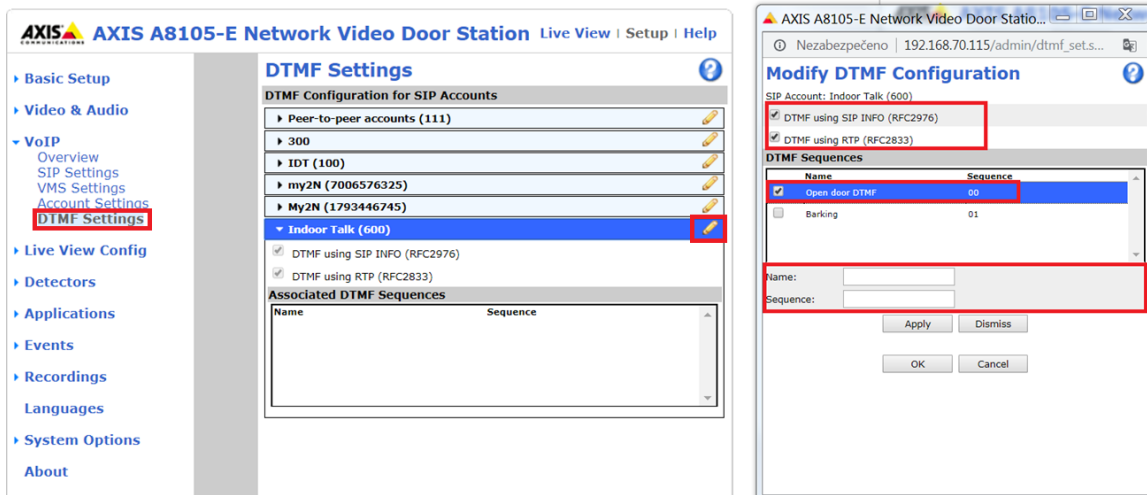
AXIS COMMUNICATIONS AXIS A8105-E Network Video Door Station Live View | Setup | Help

Basic Setup
Video & Audio
VoIP
Overview
SIP Settings
VMS Settings
Account Settings
DTMF Settings
Live View Config
Detectors
Applications
Events
Recordings
Languages
System Options
About

DTMF Settings

DTMF Configuration for SIP Accounts
Peer-to-peer accounts (111)
300
IDT (100)
my2N (7006576325)
My2N (1793446745)
Indoor Talk (600)
DTMF using SIP INFO (RFC2976)
DTMF using RTP (RFC2833)
Associated DTMF Sequences
| Name | Sequence |
|---|---|

AXIS A8105-E Network Video Door Statio...
Nezabezpečeno | 192.168.70.115/admin/dtmf_set.s...

Modify DTMF Configuration
SIP Account: Indoor Talk (600)
DTMF using SIP INFO (RFC2976)
DTMF using RTP (RFC2833)
DTMF Sequences
| Name | Sequence |
|---|---|
| Open door DTMF | 00 |
| Barking | 01 |

Name:
Sequence:
Apply Dismiss
OK Cancel